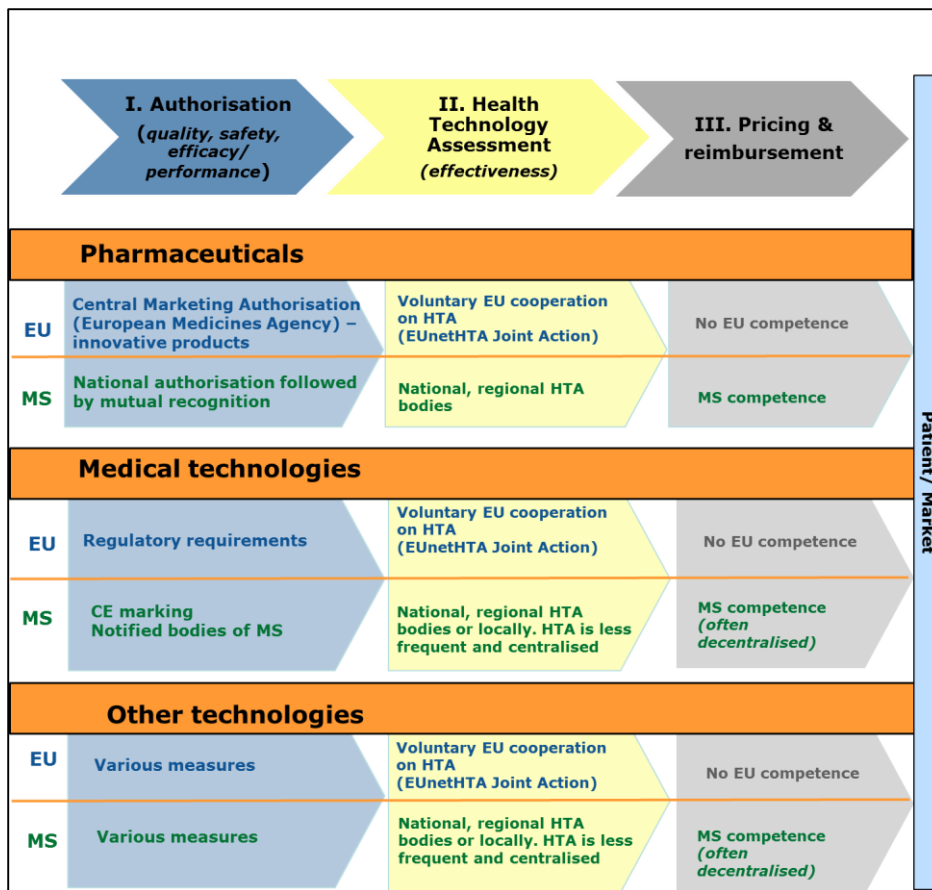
I. Authorisation
(quality, safety, efficacy/ performance)

II. Health Technology Assessment
(effectiveness)

III. Pricing & reimbursement

Patient/ Market

Pharmaceuticals

EU

Central Marketing Authorisation (European Medicines Agency) – innovative products

Voluntary EU cooperation on HTA (EUnetHTA Joint Action)

No EU competence

MS

National authorisation followed by mutual recognition

National, regional HTA bodies

MS competence

Medical technologies

EU

Regulatory requirements

Voluntary EU cooperation on HTA (EUnetHTA Joint Action)

No EU competence

MS

CE marking
Notified bodies of MS

National, regional HTA bodies or locally. HTA is less frequent and centralised

MS competence (often decentralised)

Other technologies

EU

Various measures

Voluntary EU cooperation on HTA (EUnetHTA Joint Action)

No EU competence

MS

Various measures

National, regional HTA bodies or locally. HTA is less frequent and centralised

MS competence (often decentralised)